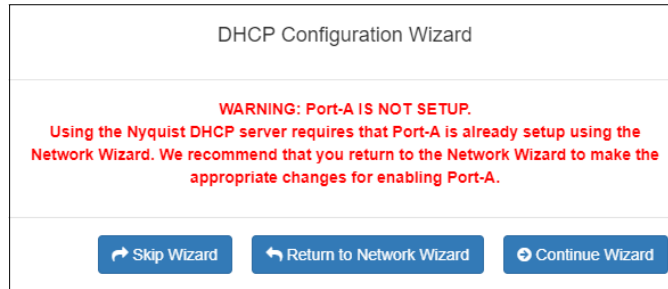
DHCP Configuration Wizard

WARNING: Port-A IS NOT SETUP.
Using the Nyquist DHCP server requires that Port-A is already setup using the Network Wizard. We recommend that you return to the Network Wizard to make the appropriate changes for enabling Port-A.

Skip Wizard
Return to Network Wizard
Continue Wizard